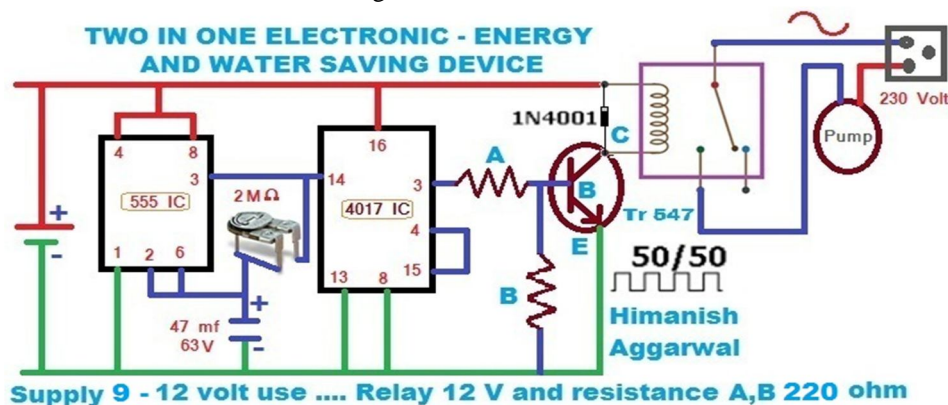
TWO IN ONE ELECTRONIC - ENERGY AND WATER SAVING DEVICE

1N4001

230 Volt

Pump

4
8
3
555 IC
1
2
6

2 M Ω

16
14
3
4017 IC
4
15
13
8

A
C
B
E
Tr 547

+
-

47 mf
63 V

+
-

B

50/50

Himanish Aggarwal

Supply 9 - 12 volt use .... Relay 12 V and resistance A,B 220 ohm